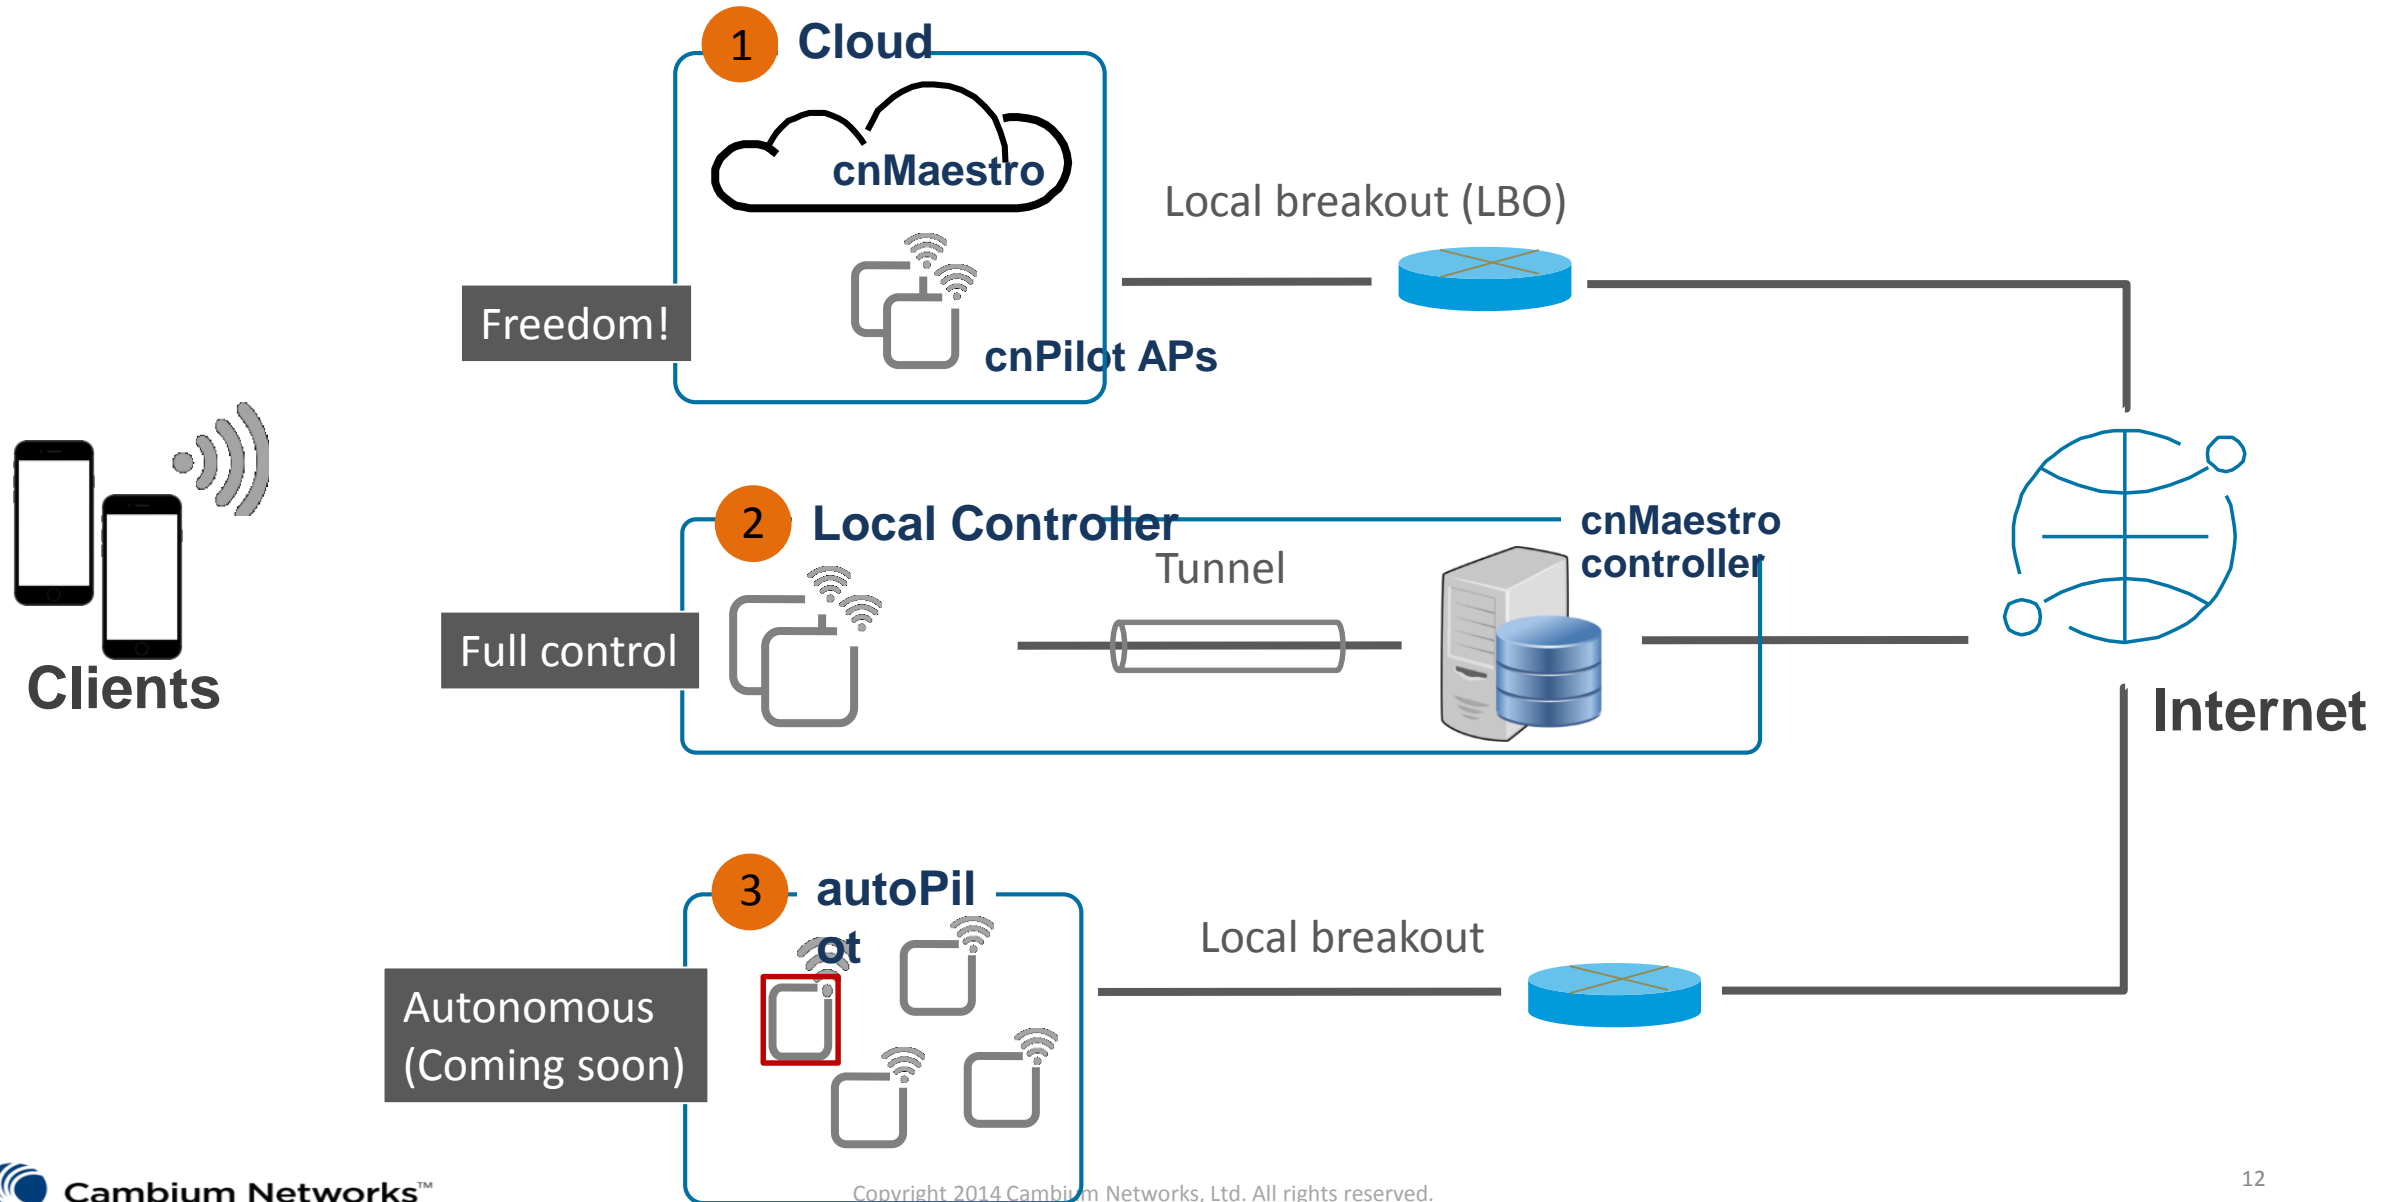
1 Cloud

cnMaestro

cnPilot APs

Freedom!

Local breakout (LBO)

Clients

2 Local Controller

Tunnel

cnMaestro controller

Full control

Internet

3 autoPil ot

Autonomous (Coming soon)

Local breakout

Cambium Networks™

Copyright 2014 Cambium Networks, Ltd. All rights reserved.

12